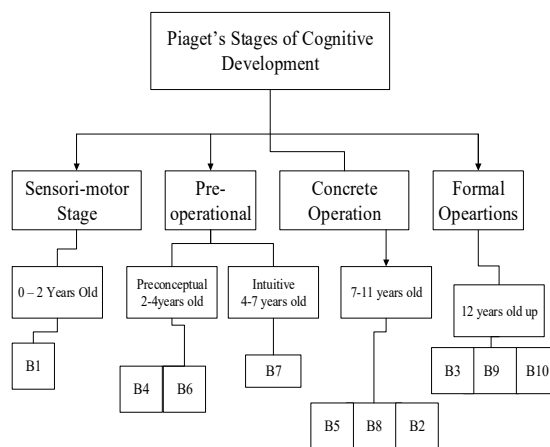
Piaget's Stages of Cognitive Development

Sensori-motor Stage

Pre-operational

Concrete Operation

Formal Opeartions

0 – 2 Years Old

Preconceptual 2-4years old

Intuitive 4-7 years old

7-11 years old

12 years old up

B1

B4

B6

B7

B5

B8

B2

B3

B9

B10